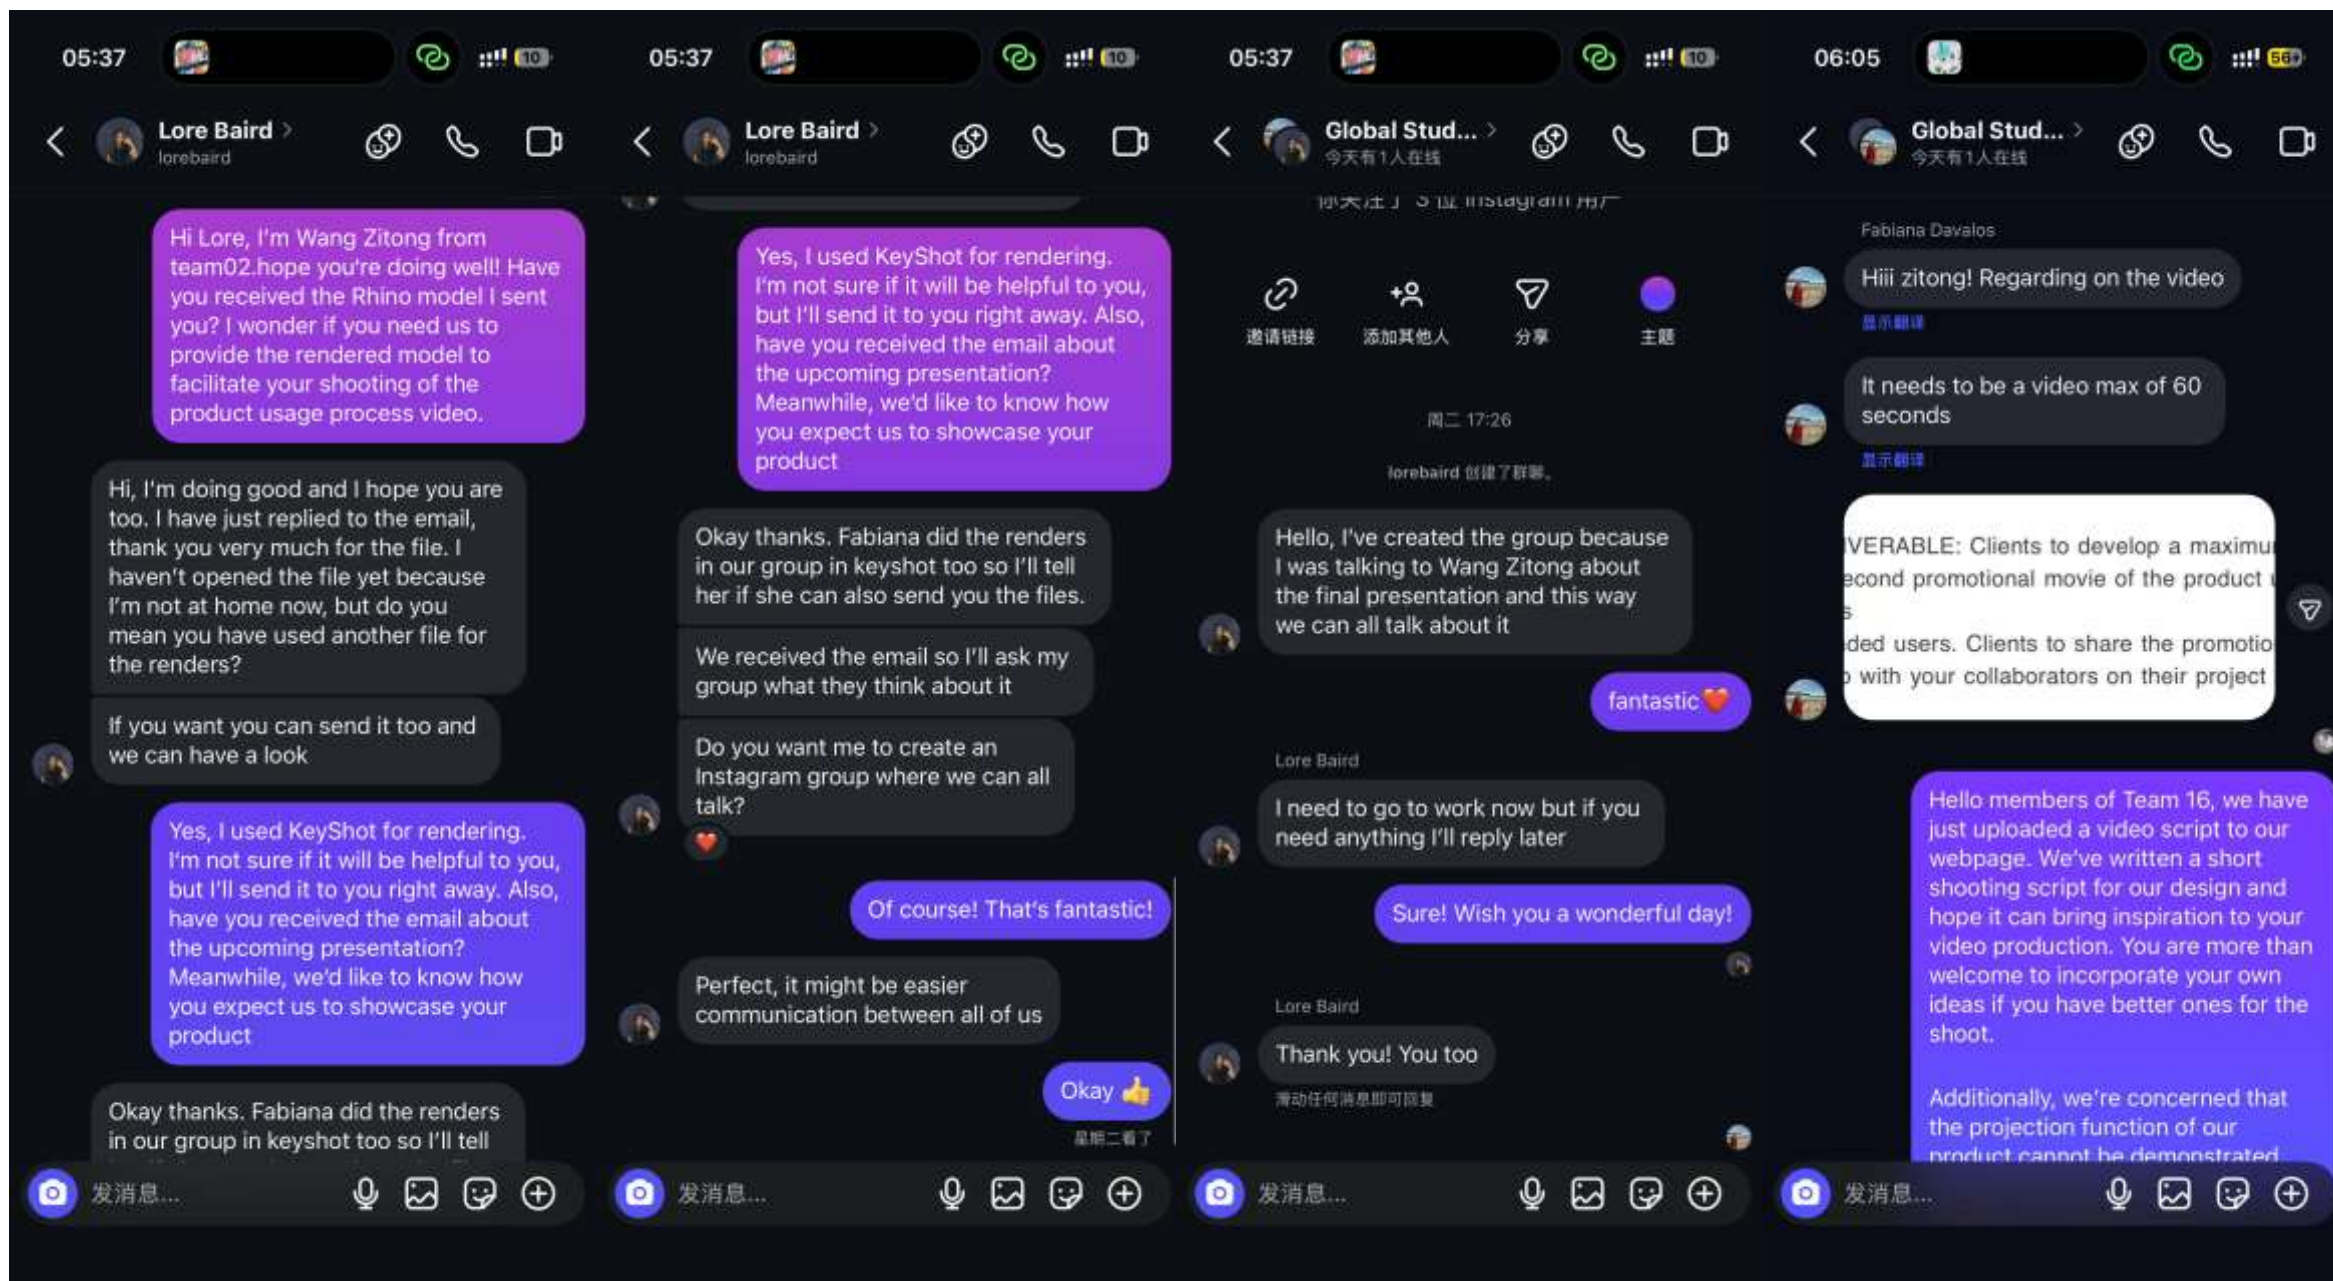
05:37 10

Lore Baird
lorebaird

Hi Lore, I'm Wang Zitong from team02.hope you're doing well! Have you received the Rhino model I sent you? I wonder if you need us to provide the rendered model to facilitate your shooting of the product usage process video.

Hi, I'm doing good and I hope you are too. I have just replied to the email, thank you very much for the file. I haven't opened the file yet because I'm not at home now, but do you mean you have used another file for the renders?

If you want you can send it too and we can have a look

Yes, I used KeyShot for rendering. I'm not sure if it will be helpful to you, but I'll send it to you right away. Also, have you received the email about the upcoming presentation? Meanwhile, we'd like to know how you expect us to showcase your product

Okay thanks. Fabiana did the renders in our group in keyshot too so I'll tell

发消息...

05:37 10

Lore Baird
lorebaird

Yes, I used KeyShot for rendering. I'm not sure if it will be helpful to you, but I'll send it to you right away. Also, have you received the email about the upcoming presentation? Meanwhile, we'd like to know how you expect us to showcase your product

Okay thanks. Fabiana did the renders in our group in keyshot too so I'll tell her if she can also send you the files.

We received the email so I'll ask my group what they think about it

Do you want me to create an Instagram group where we can all talk?

Of course! That's fantastic!

Perfect, it might be easier communication between all of us

Okay 👍

星期二看了

发消息...

05:37 10

Global Stud...
今天有1人在线

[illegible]

邀请链接 添加其他人 分享 主题

周二 17:26

lorebaird 创建了群聊。

Hello, I've created the group because I was talking to Wang Zitong about the final presentation and this way we can all talk about it

fantastic❤️

Lore Baird
I need to go to work now but if you need anything I'll reply later

Sure! Wish you a wonderful day!

Lore Baird
Thank you! You too
滑动任何消息即可回复

发消息...

06:05 56

Global Stud...
今天有1人在线

Fabiana Davalos
Hiii zitong! Regarding on the video
显示翻译

It needs to be a video max of 60 seconds
显示翻译

VERABLE: Clients to develop a maximu
econd promotional movie of the product
s
ded users. Clients to share the promotio
with your collaborators on their project

Hello members of Team 16, we have just uploaded a video script to our webpage. We've written a short shooting script for our design and hope it can bring inspiration to your video production. You are more than welcome to incorporate your own ideas if you have better ones for the shoot.

Additionally, we're concerned that the projection function of our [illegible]

发消息...